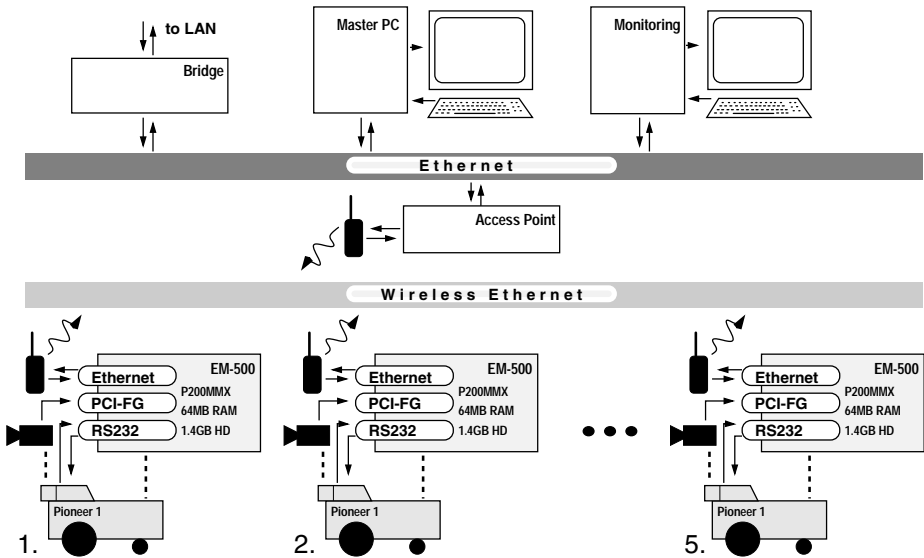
to LAN

Bridge

Master PC

Monitoring

Ethernet

Access Point

Wireless Ethernet

EM-500
Ethernet
PCI-FG
RS232
P200MMX
64MB RAM
1.4GB HD
Pioneer 1
1.

EM-500
Ethernet
PCI-FG
RS232
P200MMX
64MB RAM
1.4GB HD
Pioneer 1
2.

EM-500
Ethernet
PCI-FG
RS232
P200MMX
64MB RAM
1.4GB HD
Pioneer 1
5.